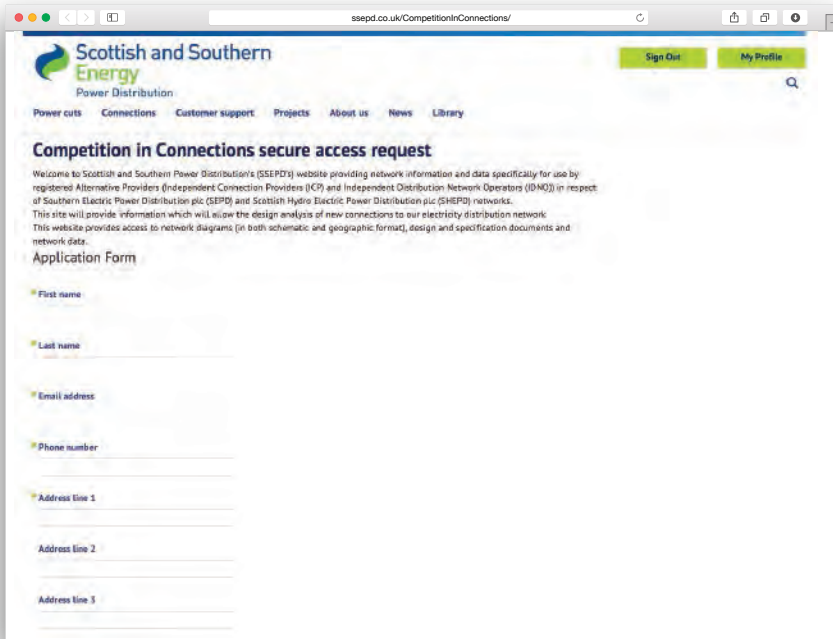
ssepd.co.uk/CompetitionInConnections/

Scottish and Southern Energy Power Distribution

Sign Out

My Profile

Power cuts Connections Customer support Projects About us News Library

Competition in Connections secure access request

Welcome to Scottish and Southern Power Distribution's (SSEPD's) website providing network information and data specifically for use by registered Alternative Providers (Independent Connection Providers (ICP) and Independent Distribution Network Operators (IDNO)) in respect of Southern Electric Power Distribution plc (SEPD) and Scottish Hydro Electric Power Distribution plc (SHEPD) networks.
This site will provide information which will allow the design analysis of new connections to our electricity distribution network.
This website provides access to network diagrams (in both schematic and geographic format), design and specification documents and network data.

Application Form

* First name

* Last name

* Email address

* Phone number

* Address line 1

Address line 2

Address line 3